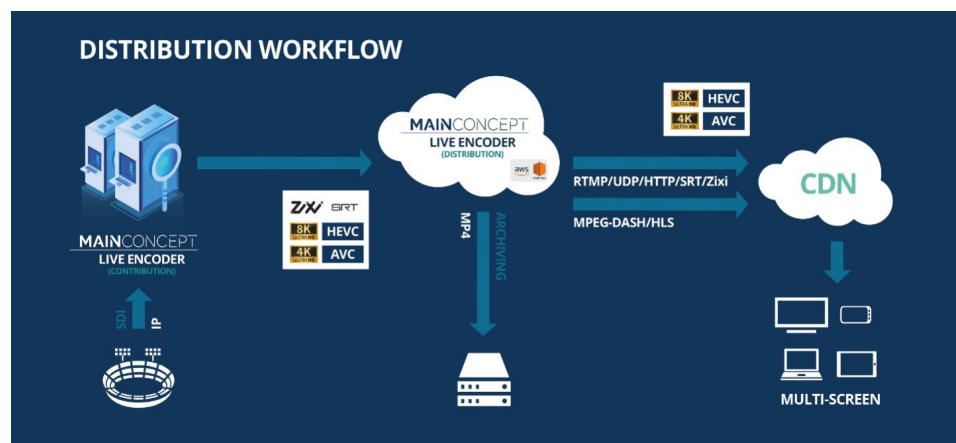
DISTRIBUTION WORKFLOW

MAINCONCEPT
LIVE ENCODER
(CONTRIBUTION)

SDI
IP

ZIXI SRT
8K ULTRA HD HEVC
4K ULTRA HD AVC

MAINCONCEPT
LIVE ENCODER
(DISTRIBUTION)
aws

MP4
ARCHIVING

8K ULTRA HD HEVC
4K ULTRA HD AVC

RTMP/UDP/HTTP/SRT/Zixi
MPEG-DASH/HLS

CDN

MULTI-SCREEN